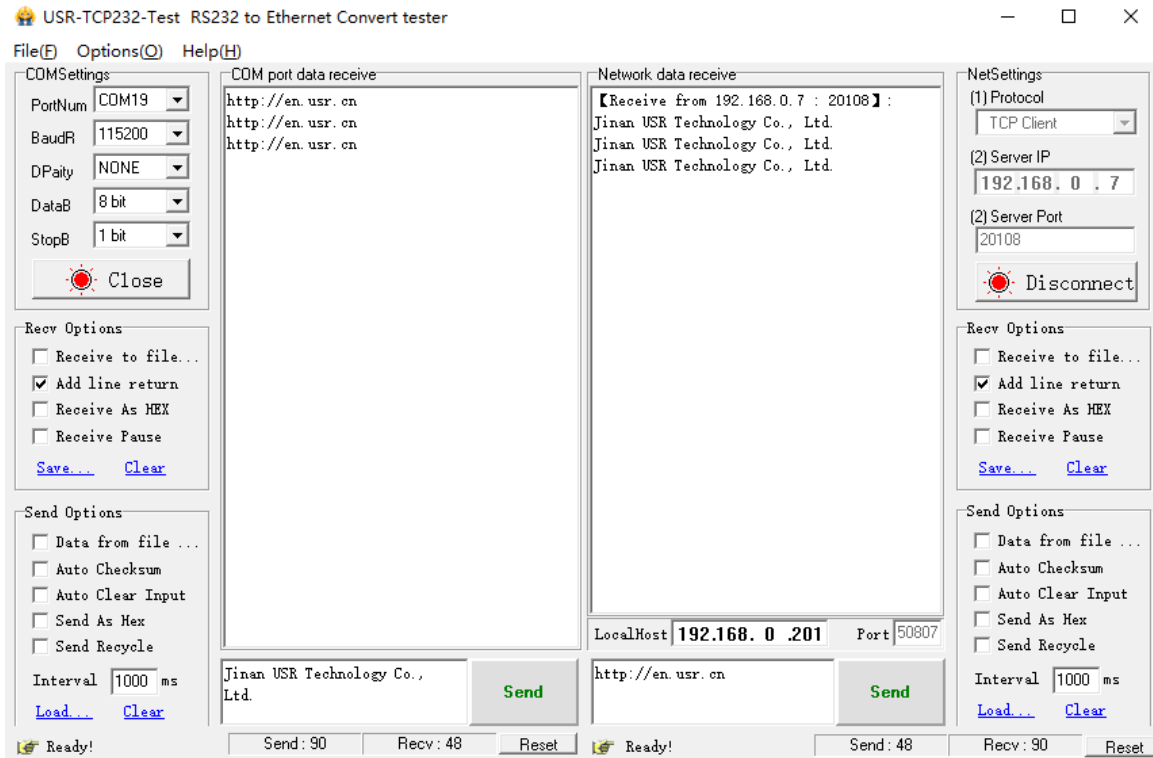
USR-TCP232-Test RS232 to Ethernet Convert tester

File(F) Options(O) Help(H)

COMSettings
PortNum COM19
BaudR 115200
DPaity NONE
DataB 8 bit
StopB 1 bit
Close

Recv Options
Receive to file...
Add line return
Receive As HEX
Receive Pause
Save... Clear

Send Options
Data from file ...
Auto Checksum
Auto Clear Input
Send As Hex
Send Recycle
Interval 1000 ms
Load... Clear

Ready!

COM port data receive
http://en.usr.cn
http://en.usr.cn
http://en.usr.cn

Jinan USR Technology Co., Ltd.
Send

Send : 90 Recv : 48 Reset

Network data receive
【Receive from 192.168.0.7 : 20108】:
Jinan USR Technology Co., Ltd.
Jinan USR Technology Co., Ltd.
Jinan USR Technology Co., Ltd.

LocalHost 192.168. 0 .201 Port 50807

http://en.usr.cn
Send

Ready!

Send : 48 Recv : 90 Reset

NetSettings
(1) Protocol
TCP Client
(2) Server IP
192.168. 0 . 7
(2) Server Port
20108
Disconnect

Recv Options
Receive to file...
Add line return
Receive As HEX
Receive Pause
Save... Clear

Send Options
Data from file ...
Auto Checksum
Auto Clear Input
Send As Hex
Send Recycle
Interval 1000 ms
Load... Clear